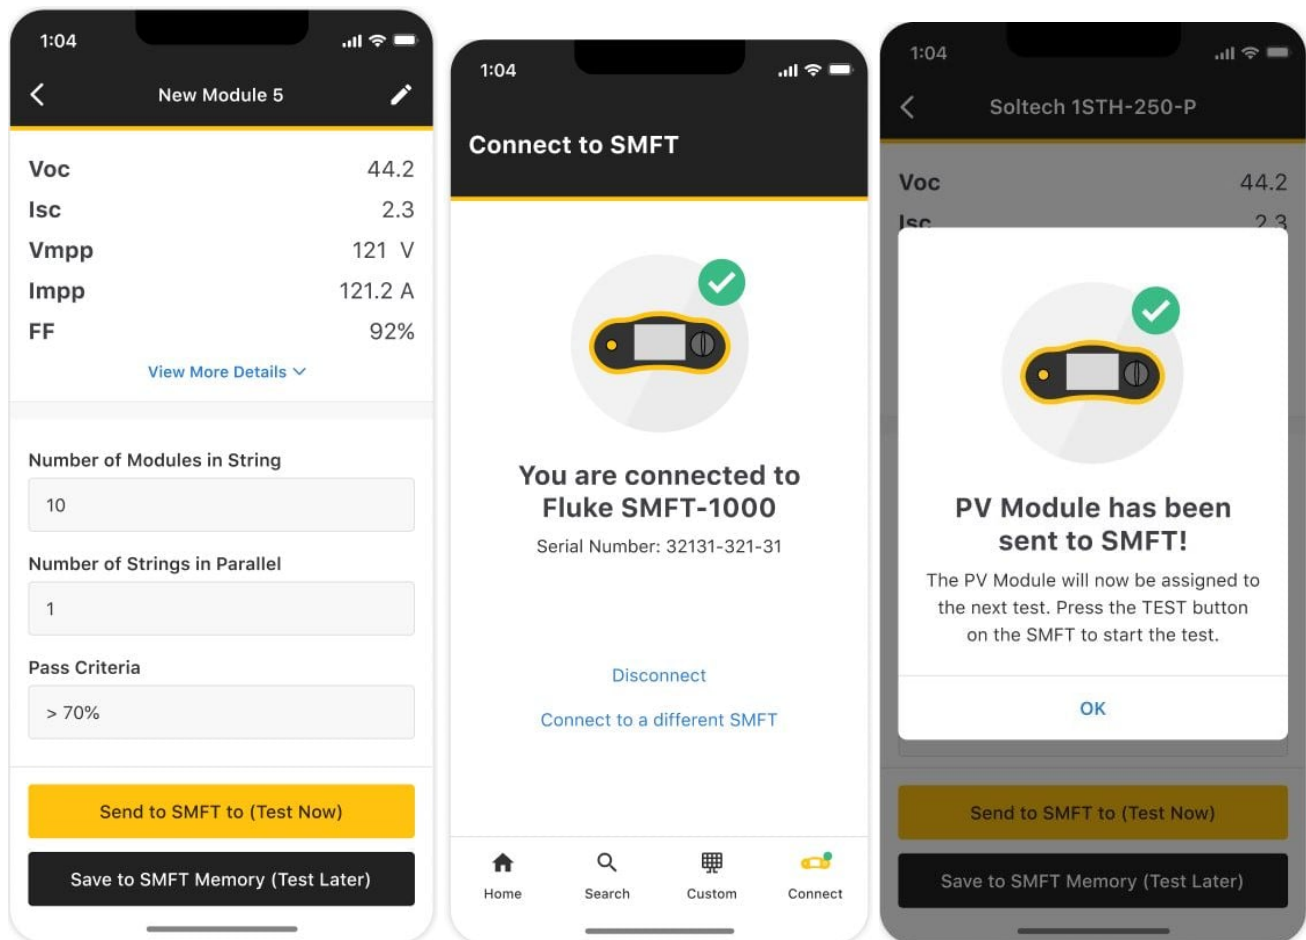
1:04

New Module 5

| | |
|---|---|
| Voc | 44.2 |
| Isc | 2.3 |
| Vmpp | 121 V |
| Impp | 121.2 A |
| FF | 92% |

View More Details

Number of Modules in String

10

Number of Strings in Parallel

1

Pass Criteria

> 70%

Send to SMFT to (Test Now)

Save to SMFT Memory (Test Later)

1:04

Connect to SMFT

You are connected to Fluke SMFT-1000

Serial Number: 32131-321-31

Disconnect

Connect to a different SMFT

Home Search Custom Connect

1:04

Soltech 1STH-250-P

Voc 44.2

Isc 2.3

PV Module has been sent to SMFT!

The PV Module will now be assigned to the next test. Press the TEST button on the SMFT to start the test.

OK

Send to SMFT to (Test Now)

Save to SMFT Memory (Test Later)